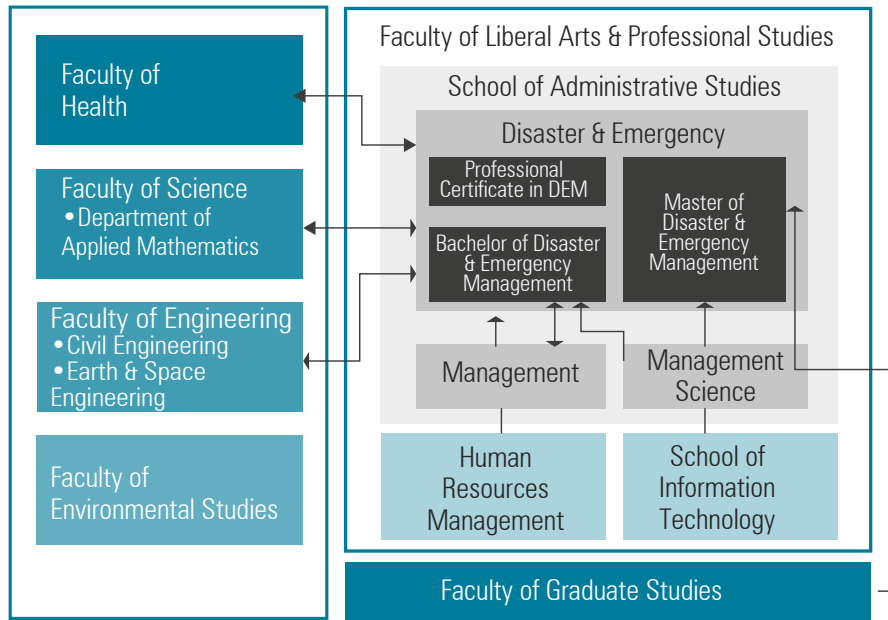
Faculty of Health

Faculty of Science
•Department of Applied Mathematics

Faculty of Engineering
•Civil Engineering
•Earth & Space Engineering

Faculty of Environmental Studies

Faculty of Liberal Arts & Professional Studies

School of Administrative Studies

Disaster & Emergency

Professional Certificate in DEM

Bachelor of Disaster & Emergency Management

Master of Disaster & Emergency Management

Management

Management Science

Human Resources Management

School of Information Technology

Faculty of Graduate Studies